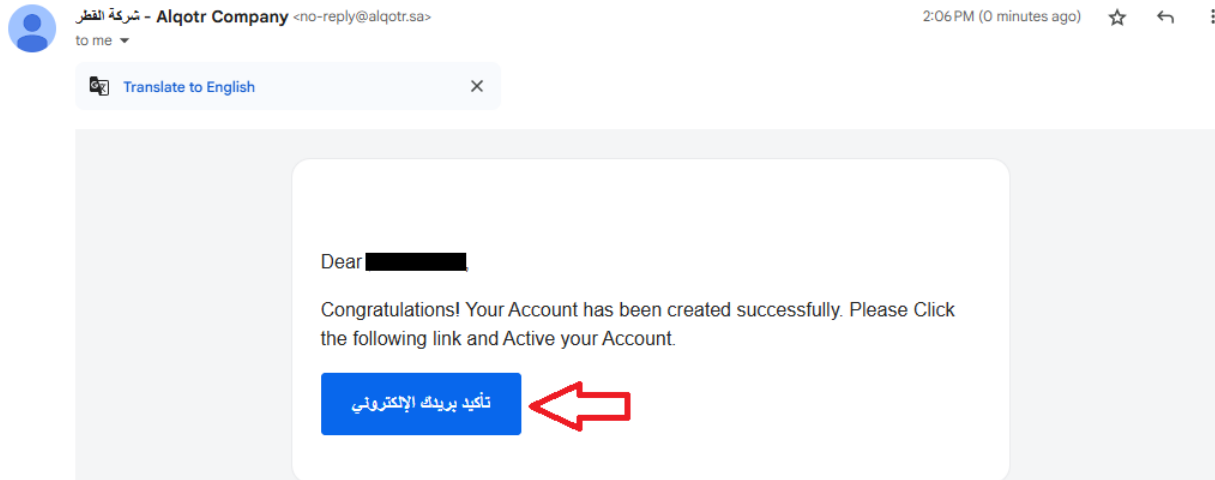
شركة القطر - Alqotr Company <no-reply@alqotr.sa>
to me

2:06 PM (0 minutes ago)

Translate to English

Dear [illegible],

Congratulations! Your Account has been created successfully. Please Click the following link and Active your Account.

تأكيد بريدك الإلكتروني